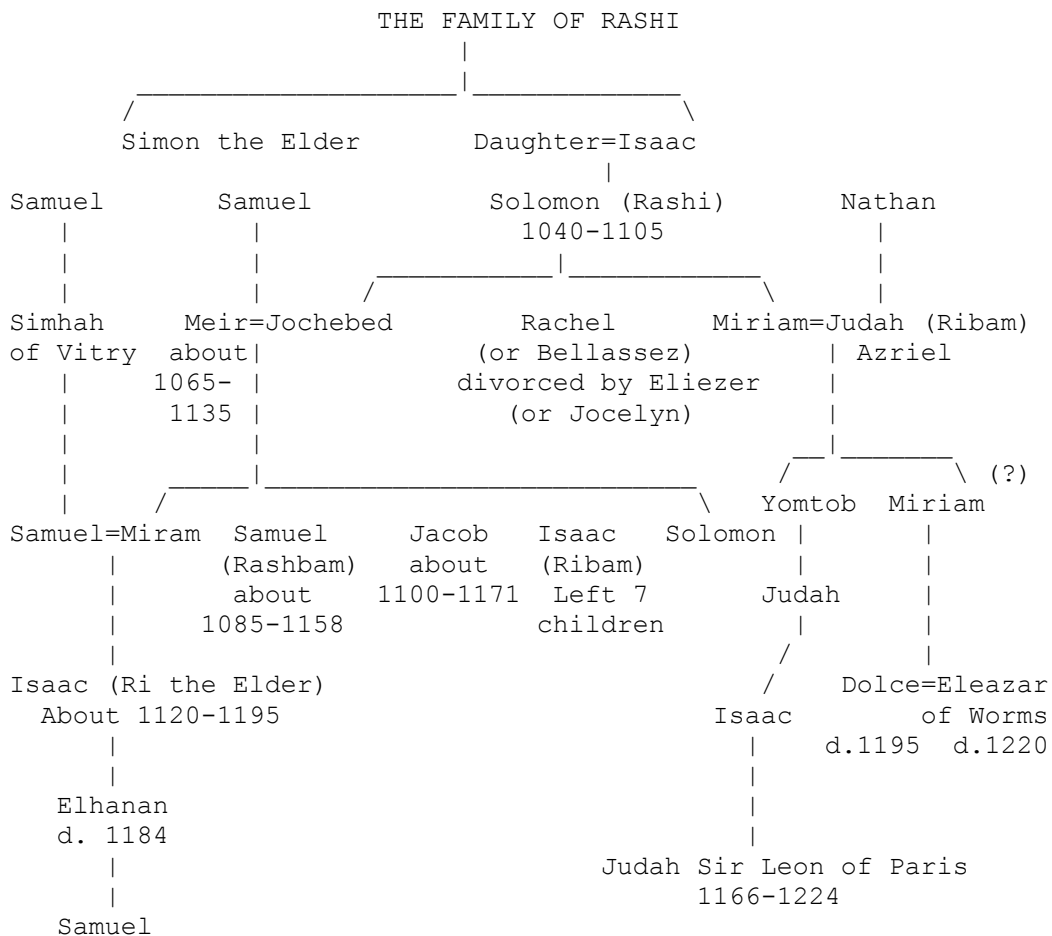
THE FAMILY OF RASHI

Simon the Elder

Daughter=Isaac

Samuel

Samuel

Solomon (Rashi) 1040-1105

Nathan

Simhah of Vitry

Meir=Jochebed about 1065-1135

Rachel (or Bellassez) divorced by Eliezer (or Jocelyn)

Miriam=Judah (Ribam) Azriel

Yomtob

Miriam (?)

Samuel=Miram

Samuel (Rashbam) about 1085-1158

Jacob about 1100-1171

Isaac (Ribam) Left 7 children

Solomon

Judah

Isaac (Ri the Elder) About 1120-1195

Isaac

Dolce=Eleazar of Worms d.1195 d.1220

Elhanan d. 1184

Judah Sir Leon of Paris 1166-1224

Samuel